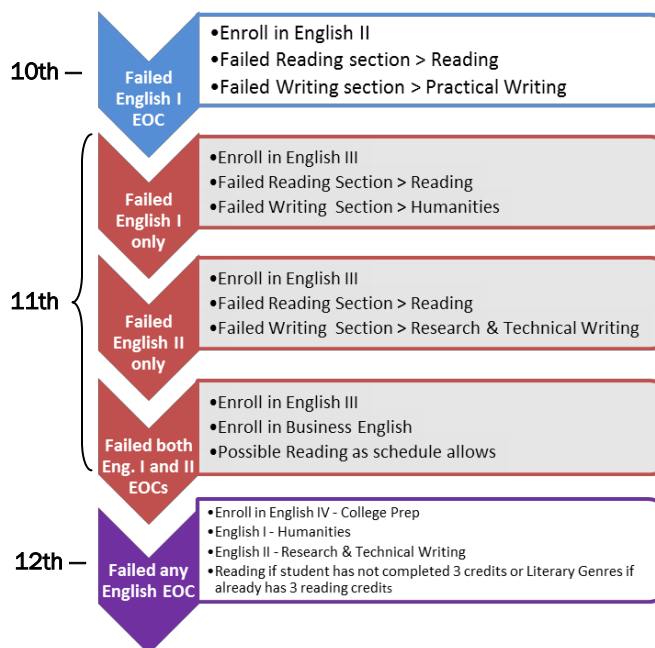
10th –

Failed English I EOC

•Enroll in English II
•Failed Reading section > Reading
•Failed Writing section > Practical Writing

11th

Failed English I only

•Enroll in English III
•Failed Reading Section > Reading
•Failed Writing Section > Humanities

Failed English II only

•Enroll in English III
•Failed Reading Section > Reading
•Failed Writing Section > Research & Technical Writing

Failed both Eng. I and II EOCs

•Enroll in English III
•Enroll in Business English
•Possible Reading as schedule allows

12th –

Failed any English EOC

•Enroll in English IV - College Prep
•English I - Humanities
•English II - Research & Technical Writing
•Reading if student has not completed 3 credits or Literary Genres if already has 3 reading credits